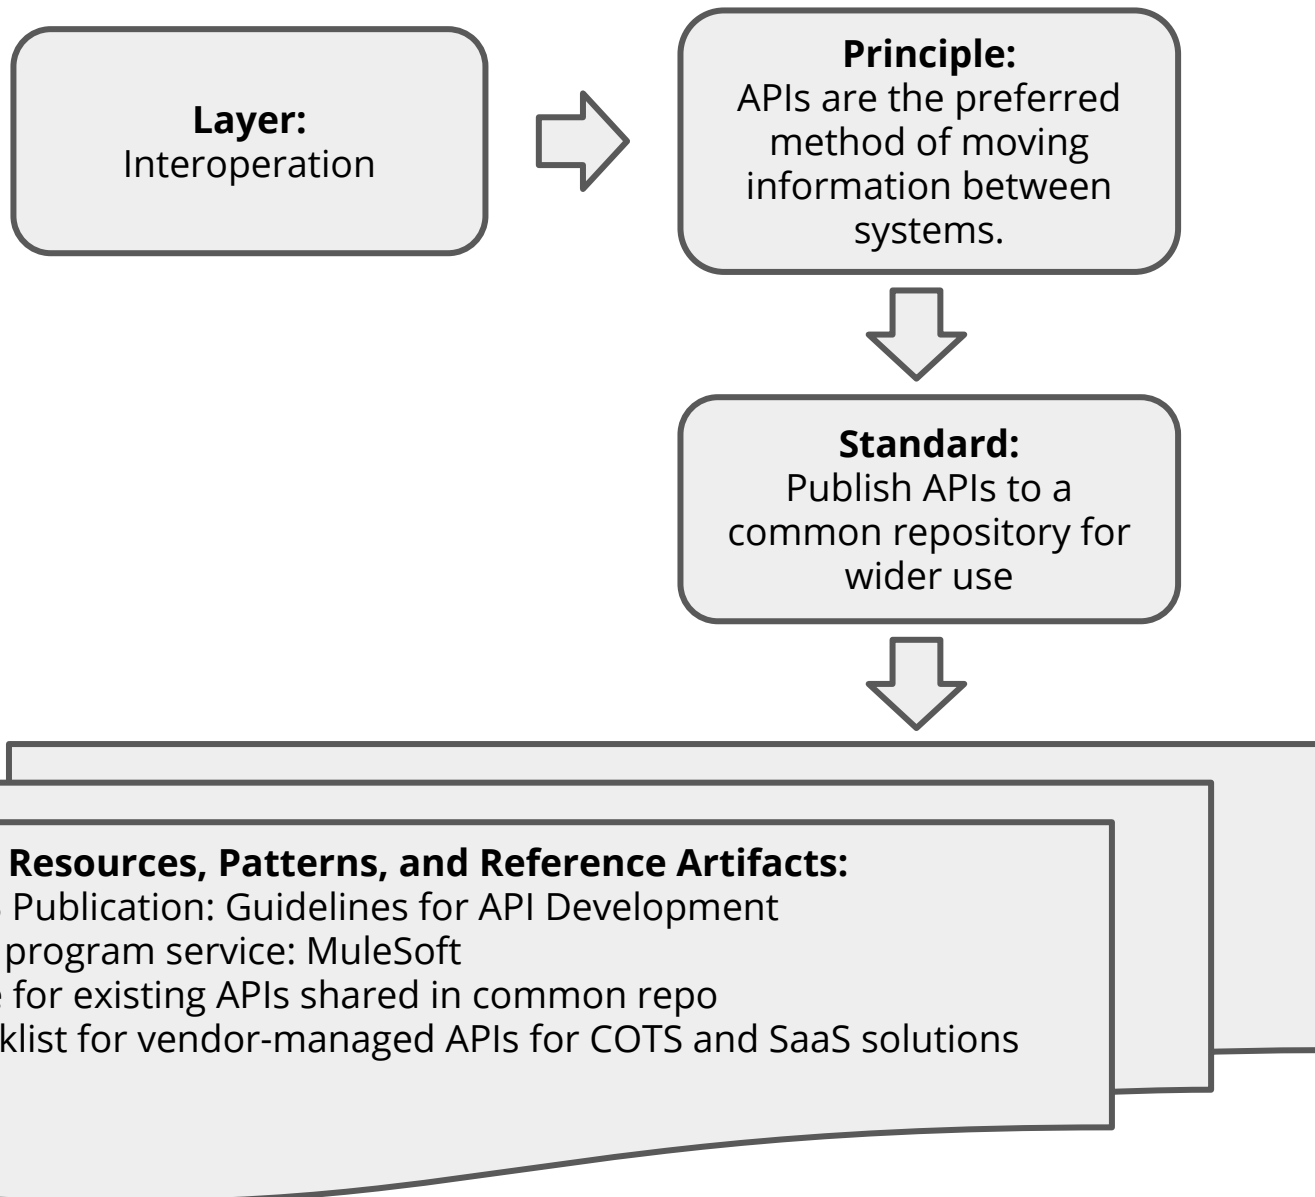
**Layer:**
Interoperation

**Principle:**
APIs are the preferred method of moving information between systems.

**Standard:**
Publish APIs to a common repository for wider use

**Resources, Patterns, and Reference Artifacts:**
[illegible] Publication: Guidelines for API Development
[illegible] program service: MuleSoft
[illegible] for existing APIs shared in common repo
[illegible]klist for vendor-managed APIs for COTS and SaaS solutions